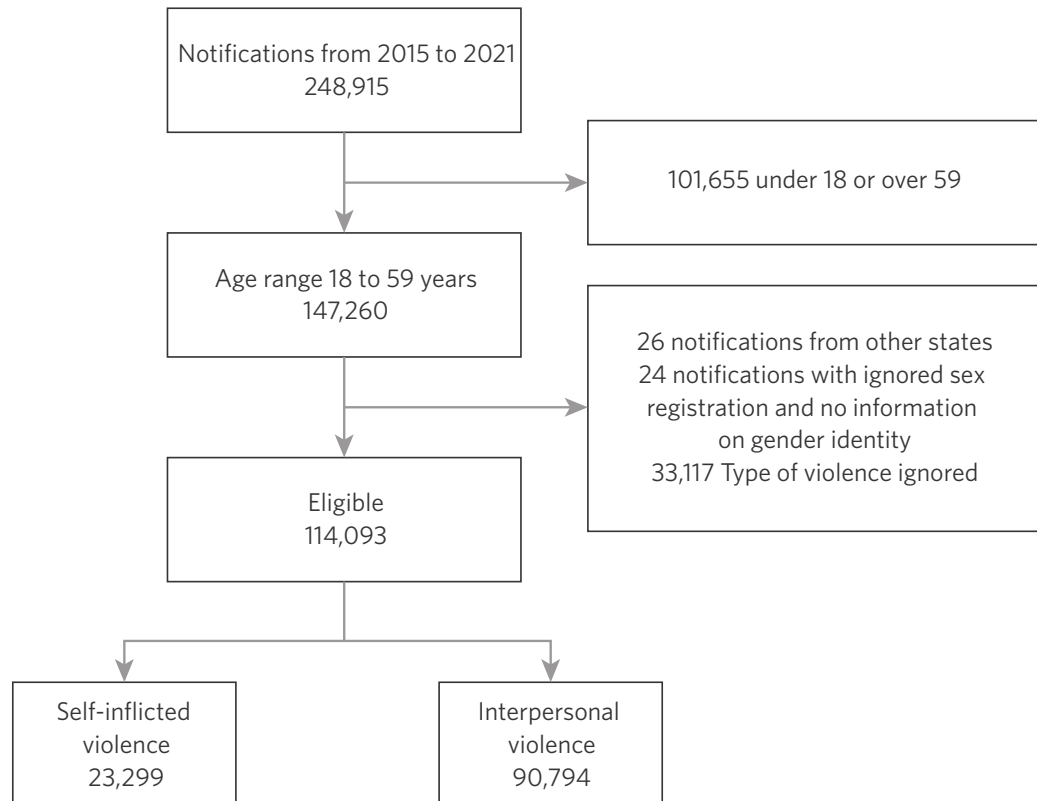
Notifications from 2015 to 2021
248,915

101,655 under 18 or over 59

Age range 18 to 59 years
147,260

26 notifications from other states
24 notifications with ignored sex registration and no information on gender identity
33,117 Type of violence ignored

Eligible
114,093

Self-inflicted violence
23,299

Interpersonal violence
90,794